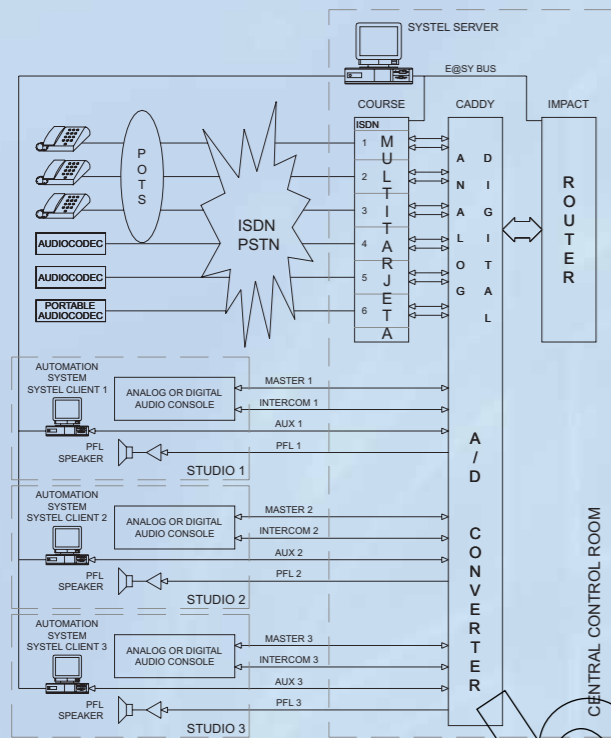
SYSTEL SERVER

E@SY BUS

COURSE

CADDY

IMPACT

ISDN

1

2

3

4

5

6

MULTITARJETA

POTS

ISDN PSTN

AUDIOCODEC

AUDIOCODEC

PORTABLE AUDIOCODEC

ANALOG

DIGITAL

ROUTER

AUTOMATION SYSTEM SYSTEL CLIENT 1

ANALOG OR DIGITAL AUDIO CONSOLE

MASTER 1

INTERCOM 1

AUX 1

PFL 1

PFL SPEAKER

STUDIO 1

AUTOMATION SYSTEM SYSTEL CLIENT 2

ANALOG OR DIGITAL AUDIO CONSOLE

MASTER 2

INTERCOM 2

AUX 2

PFL 2

PFL SPEAKER

STUDIO 2

AUTOMATION SYSTEM SYSTEL CLIENT 3

ANALOG OR DIGITAL AUDIO CONSOLE

MASTER 3

INTERCOM 3

AUX 3

PFL 3

PFL SPEAKER

STUDIO 3

A/D CONVERTER

CENTRAL CONTROL ROOM